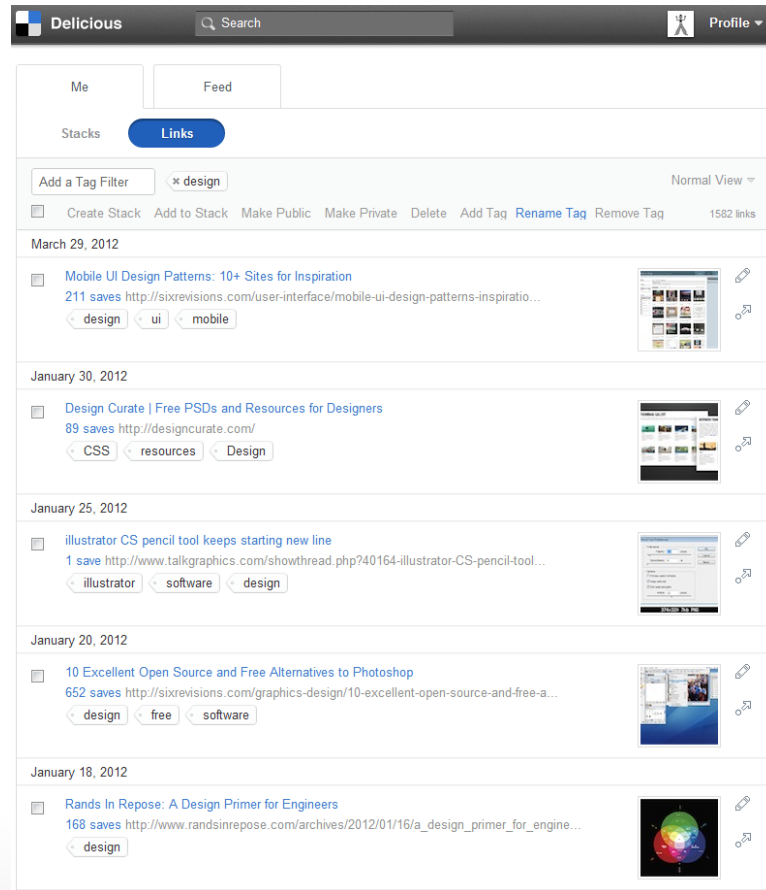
Delicious
Search
Profile

Me
Feed
Stacks
Links

Add a Tag Filter
× design
Normal View
Create Stack Add to Stack Make Public Make Private Delete Add Tag Rename Tag Remove Tag
1582 links

March 29, 2012
Mobile UI Design Patterns: 10+ Sites for Inspiration
211 saves http://sixrevisions.com/user-interface/mobile-ui-design-patterns-inspiratio...
design ui mobile

January 30, 2012
Design Curate | Free PSDs and Resources for Designers
89 saves http://designcurate.com/
CSS resources Design

January 25, 2012
illustrator CS pencil tool keeps starting new line
1 save http://www.talkgraphics.com/showthread.php?40164-illustrator-CS-pencil-tool...
illustrator software design

January 20, 2012
10 Excellent Open Source and Free Alternatives to Photoshop
652 saves http://sixrevisions.com/graphics-design/10-excellent-open-source-and-free-a...
design free software

January 18, 2012
Rands In Repose: A Design Primer for Engineers
168 saves http://www.randsinrepose.com/archives/2012/01/16/a_design_primer_for_engine...
design